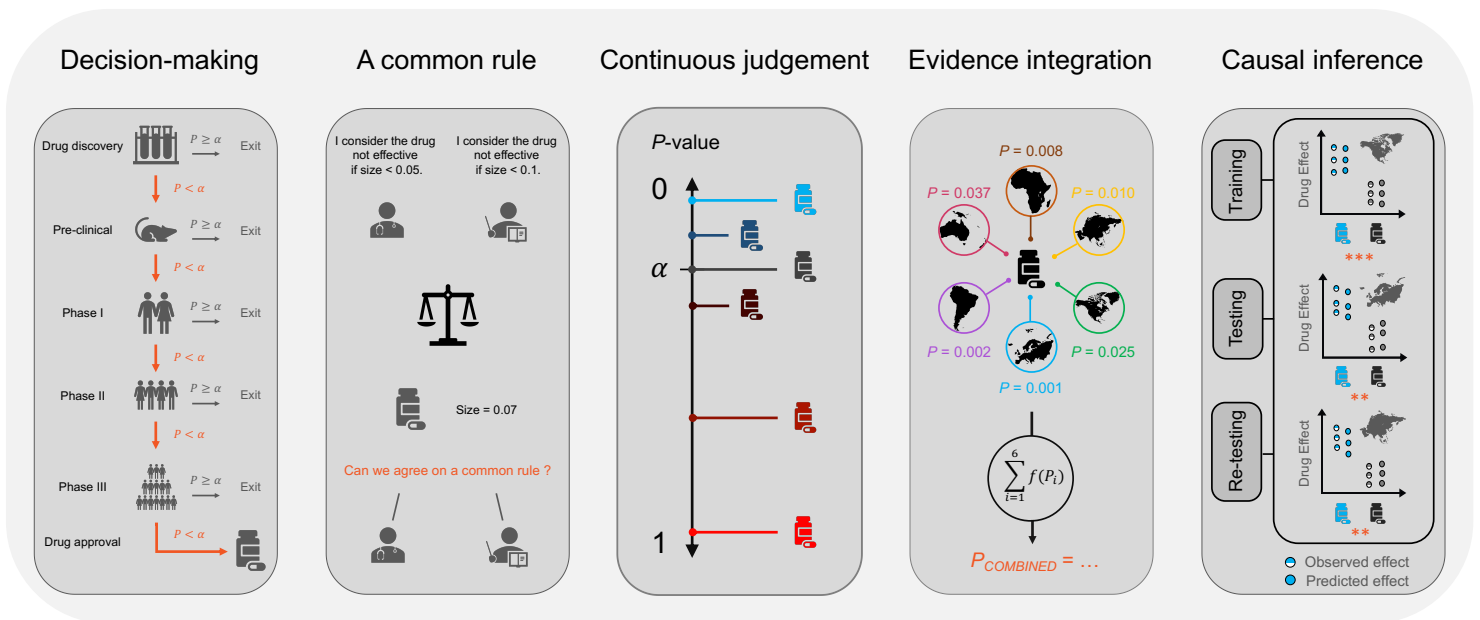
Decision-making

Drug discovery $P \geq \alpha$ Exit
$P < \alpha$
Pre-clinical $P \geq \alpha$ Exit
$P < \alpha$
Phase I $P \geq \alpha$ Exit
$P < \alpha$
Phase II $P \geq \alpha$ Exit
$P < \alpha$
Phase III $P \geq \alpha$ Exit
Drug approval $P < \alpha$

A common rule

I consider the drug not effective if size < 0.05.

I consider the drug not effective if size < 0.1.

Size = 0.07

Can we agree on a common rule ?

Continuous judgement

$P$-value

0

$\alpha$

1

Evidence integration

$P$ = 0.008
$P$ = 0.037
$P$ = 0.010
$P$ = 0.002
$P$ = 0.025
$P$ = 0.001

$\sum_{i=1}^{6} f(P_i)$

$P_{COMBINED}$ = …

Causal inference

Training
Drug Effect
***

Testing
Drug Effect
**

Re-testing
Drug Effect
**

Observed effect
Predicted effect